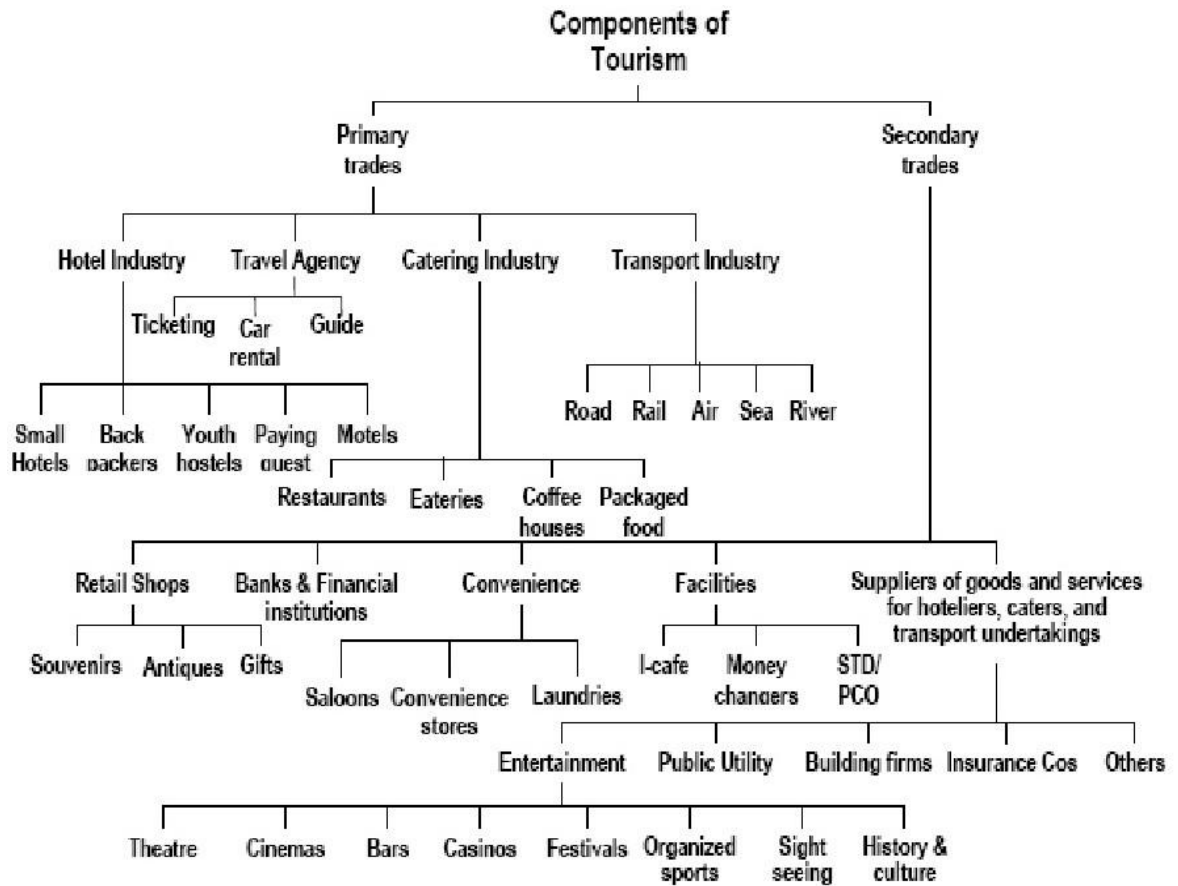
Components of Tourism

Primary trades

Secondary trades

Hotel Industry

Travel Agency

Catering Industry

Transport Industry

Ticketing

Car rental

Guide

Road

Rail

Air

Sea

River

Small Hotels

Back packers

Youth hostels

Paying guest

Motels

Restaurants

Eateries

Coffee houses

Packaged food

Retail Shops

Banks & Financial institutions

Convenience

Facilities

Suppliers of goods and services for hoteliers, caters, and transport undertakings

Souvenirs

Antiques

Gifts

Saloons

Convenience stores

Laundries

I-cafe

Money changers

STD/ PCO

Entertainment

Public Utility

Building firms

Insurance Cos

Others

Theatre

Cinemas

Bars

Casinos

Festivals

Organized sports

Sight seeing

History & culture